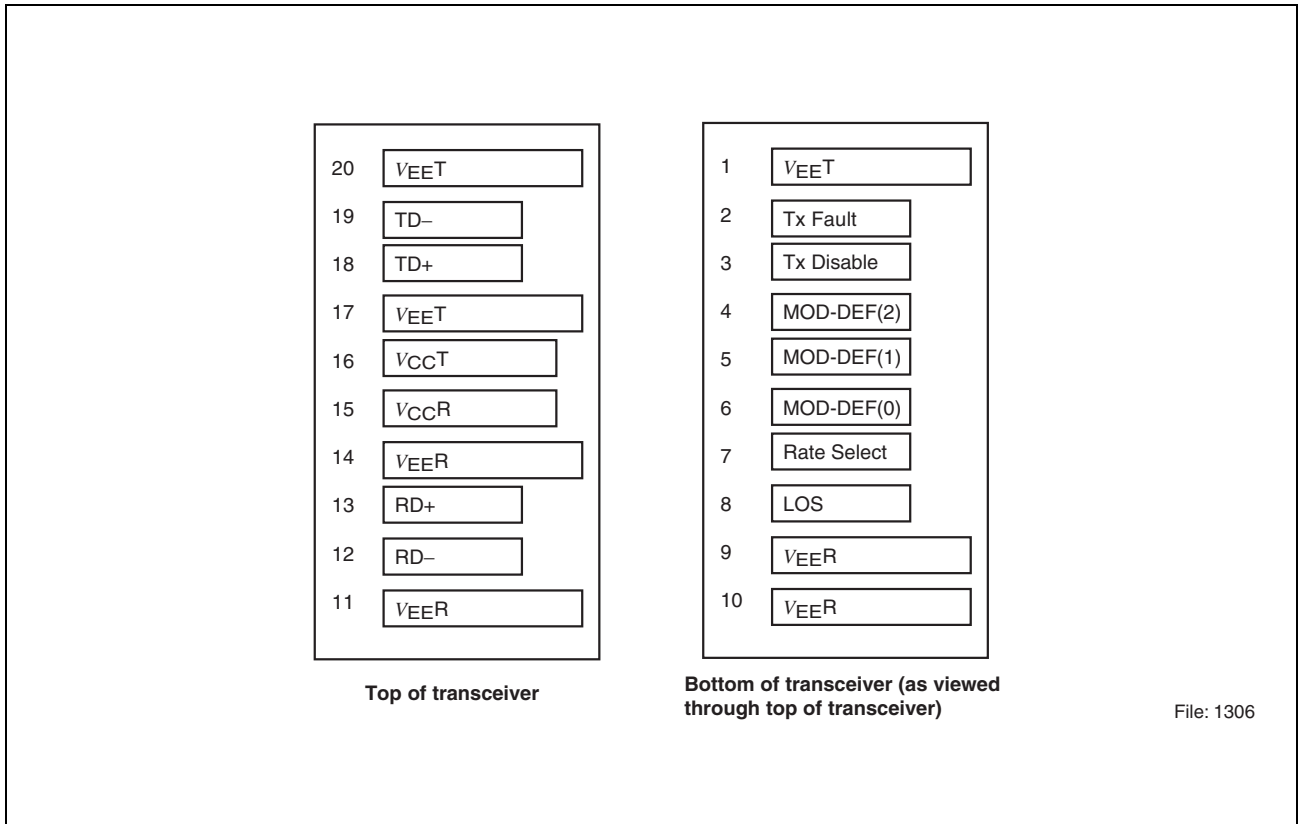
20 $V_{EE}$T
19 TD–
18 TD+
17 $V_{EE}$T
16 $V_{CC}$T
15 $V_{CC}$R
14 $V_{EE}$R
13 RD+
12 RD–
11 $V_{EE}$R

Top of transceiver

1 $V_{EE}$T
2 Tx Fault
3 Tx Disable
4 MOD-DEF(2)
5 MOD-DEF(1)
6 MOD-DEF(0)
7 Rate Select
8 LOS
9 $V_{EE}$R
10 $V_{EE}$R

Bottom of transceiver (as viewed through top of transceiver)

File: 1306